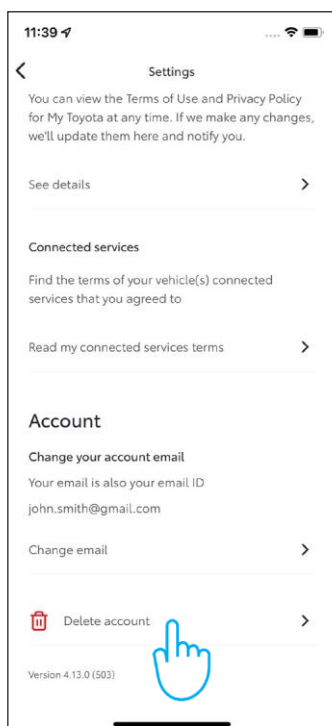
11:39

Settings

You can view the Terms of Use and Privacy Policy for My Toyota at any time. If we make any changes, we'll update them here and notify you.

See details

Connected services

Find the terms of your vehicle(s) connected services that you agreed to

Read my connected services terms

Account

Change your account email

Your email is also your email ID

john.smith@gmail.com

Change email

Delete account

Version 4.13.0 (503)